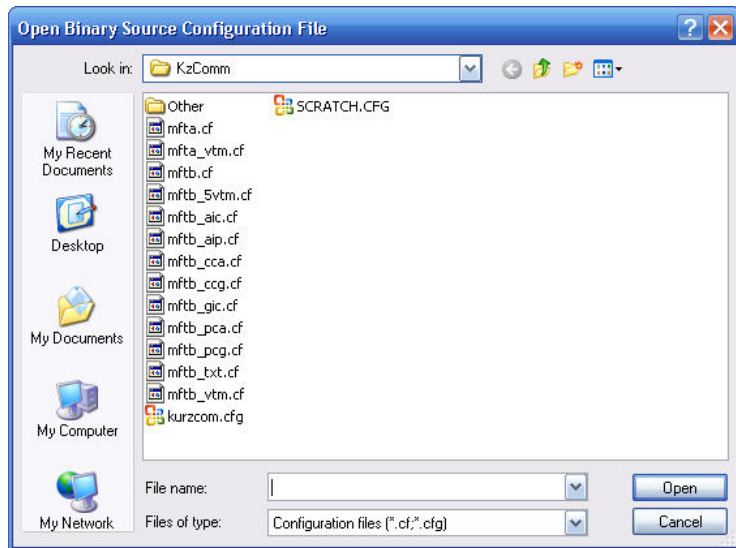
Open Binary Source Configuration File

Look in: KzComm

My Recent Documents

Desktop

My Documents

My Computer

My Network

Other
mfta.cf
mfta_vtm.cf
mftb.cf
mftb_5vtm.cf
mftb_aic.cf
mftb_aip.cf
mftb_cca.cf
mftb_ccg.cf
mftb_gic.cf
mftb_pca.cf
mftb_pcg.cf
mftb_txt.cf
mftb_vtm.cf
kurzcom.cfg

SCRATCH.CFG

File name:
Files of type: Configuration files (*.cf;*.cfg)

Open
Cancel